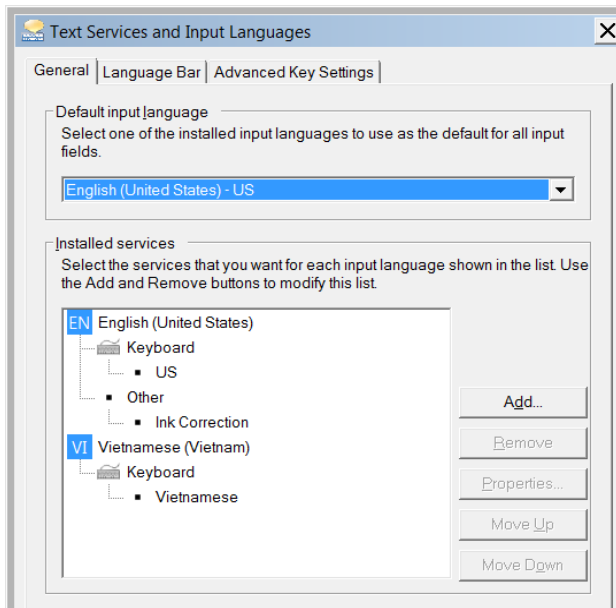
Text Services and Input Languages

General | Language Bar | Advanced Key Settings

Default input language
Select one of the installed input languages to use as the default for all input fields.

English (United States) - US

Installed services
Select the services that you want for each input language shown in the list. Use the Add and Remove buttons to modify this list.

EN English (United States)
Keyboard
US
Other
Ink Correction
VI Vietnamese (Vietnam)
Keyboard
Vietnamese

Add...
Remove
Properties...
Move Up
Move Down